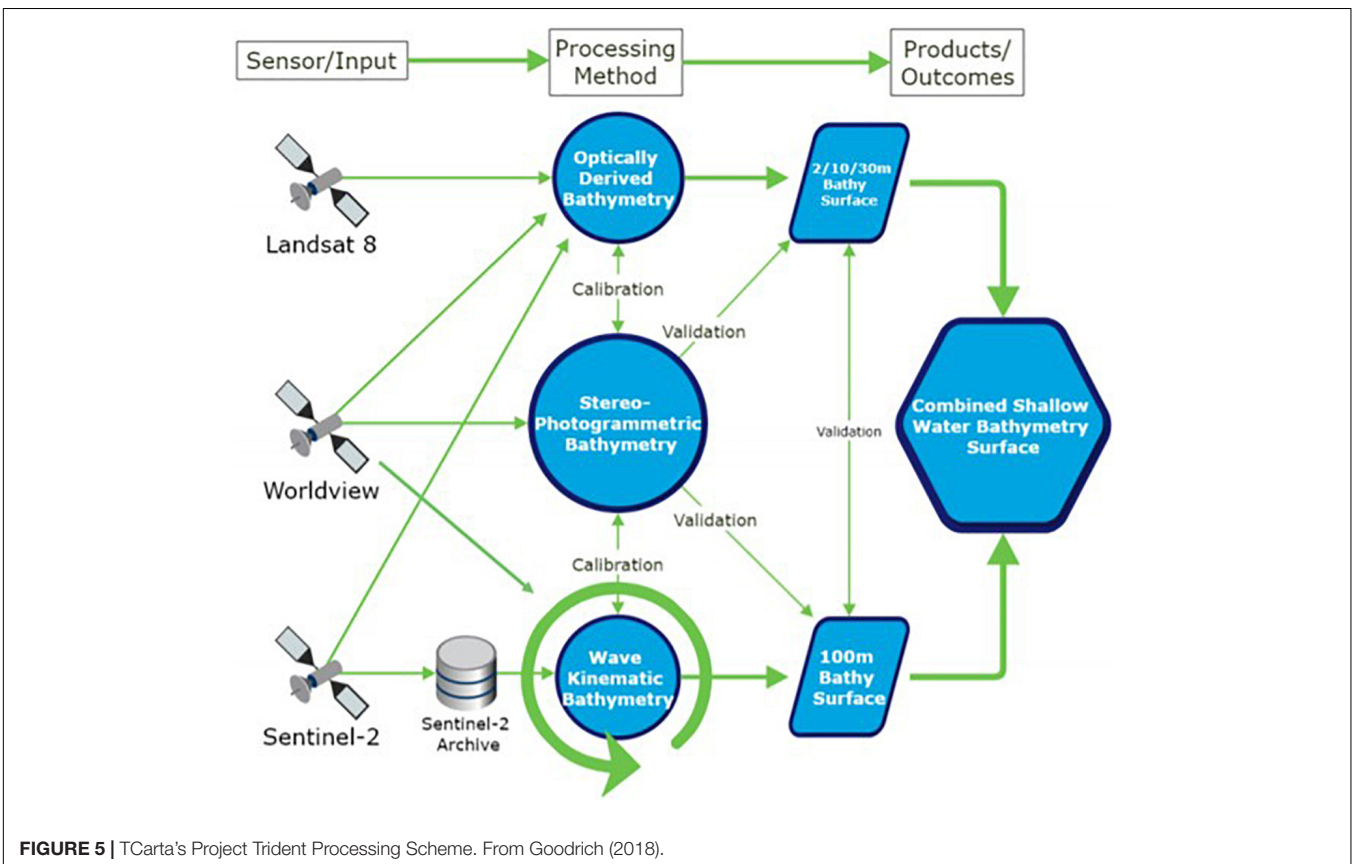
Sensor/Input

Processing Method

Products/ Outcomes

Landsat 8

Worldview

Sentinel-2

Sentinel-2 Archive

Optically Derived Bathymetry

Calibration

Validation

Stereo-Photogrammetric Bathymetry

Validation

Calibration

Wave Kinematic Bathymetry

2/10/30m Bathy Surface

Validation

100m Bathy Surface

Combined Shallow Water Bathymetry Surface

**FIGURE 5 |** TCarta's Project Trident Processing Scheme. From Goodrich (2018).